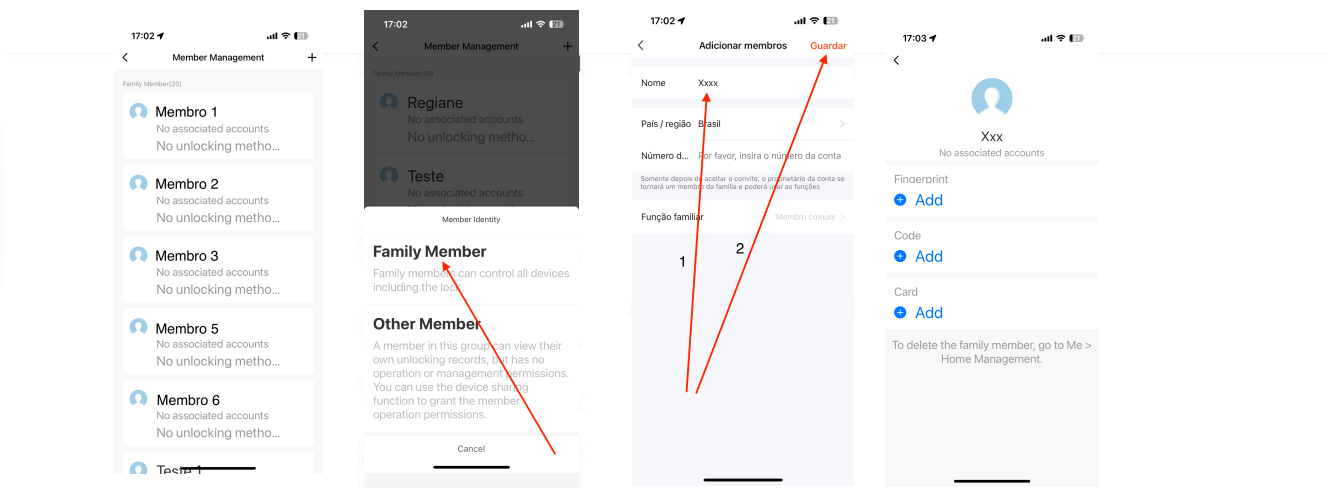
17:02

Member Management

+

Family Member(20)

Membro 1
No associated accounts
No unlocking metho...

Membro 2
No associated accounts
No unlocking metho...

Membro 3
No associated accounts
No unlocking metho...

Membro 5
No associated accounts
No unlocking metho...

Membro 6
No associated accounts
No unlocking metho...

Teste 1

17:02

Member Management

+

Family Member(20)

Regiane
No associated accounts
No unlocking metho...

Teste
No associated accounts

Member Identity

Family Member
Family members can control all devices including the lock.

Other Member
A member in this group can view their own unlocking records, but has no operation or management permissions. You can use the device sharing function to grant the member operation permissions.

Cancel

17:02

Adicionar membros

Guardar

Nome Xxxx

País / região Brasil

Número d... Por favor, insira o número da conta

Somente depois de aceitar o convite, o proprietário da conta se tornará um membro da família e poderá usar as funções

Função familiar Membro comum

1

2

17:03

Xxx
No associated accounts

Fingerprint
Add

Code
Add

Card
Add

To delete the family member, go to Me > Home Management.